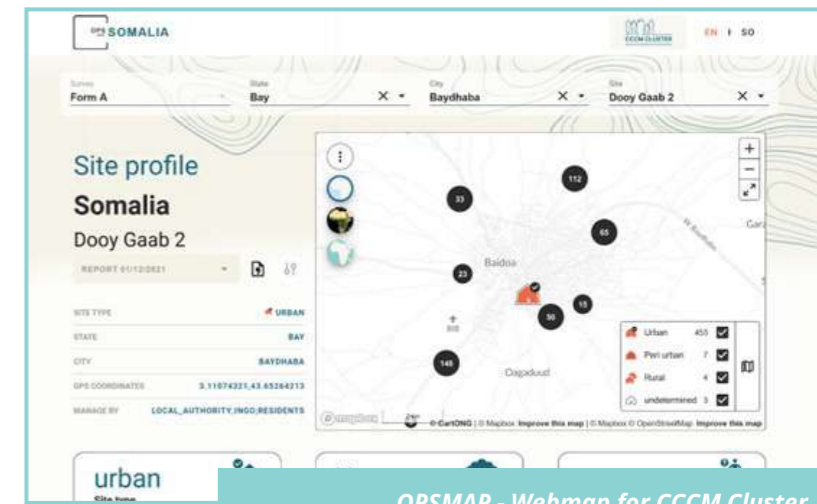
SOMALIA

CCCM CLUSTER

EN | SO

Survey
Form A

State
Bay

City
Baydhaba

Site
Dooy Gaab 2

Site profile

Somalia

Dooy Gaab 2

REPORT 01/12/2021

SITE TYPE URBAN

STATE BAY

CITY BAYDHABA

GPS COORDINATES 3.11074321,43.65264213

MANAGE BY LOCAL_AUTHORITY,INGO,RESIDENTS

33

112

65

23

Baidoa

15

50

148

Daqaduud

Urban 453

Peri urban 7

Rural 4

undetermined 3

© mapbox

© CartONG | © Mapbox Improve this map | © Mapbox © OpenStreetMap Improve this map

urban

Site type

OPSMAP - Webmap for CCCM Cluster